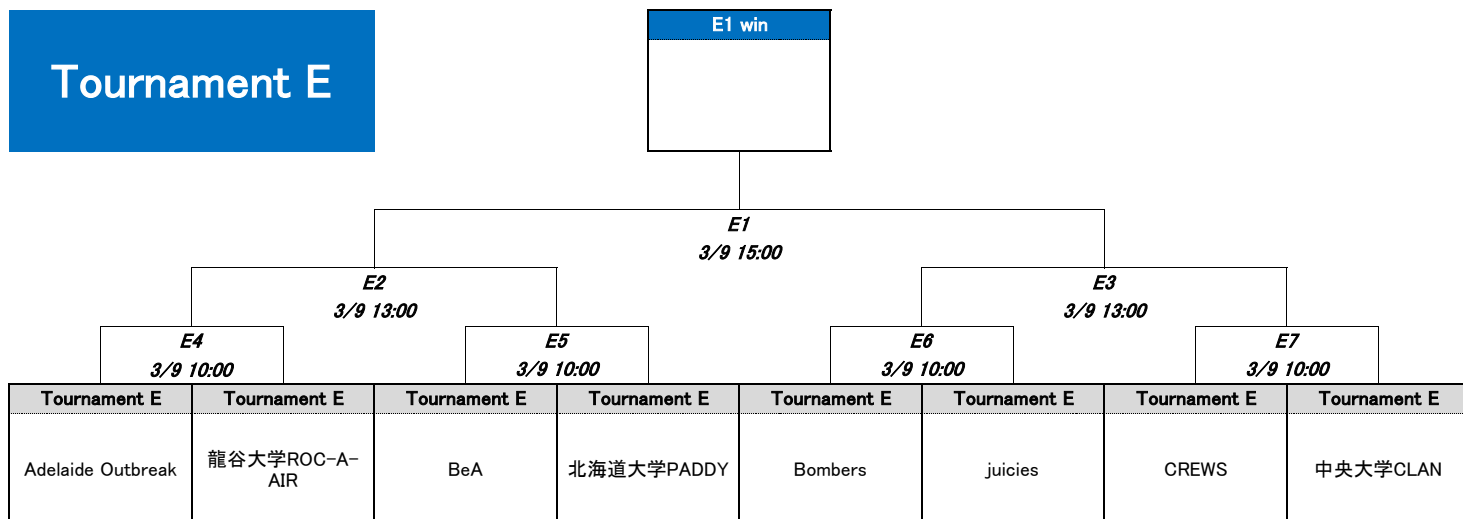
Tournament E

E1 win

E1
3/9 15:00

E2
3/9 13:00

E3
3/9 13:00

E4
3/9 10:00

E5
3/9 10:00

E6
3/9 10:00

E7
3/9 10:00

| Tournament E | Tournament E | Tournament E | Tournament E | Tournament E | Tournament E | Tournament E | Tournament E |
|---|---|---|---|---|---|---|---|
| Adelaide Outbreak | 龍谷大学ROC-A-AIR | BeA | 北海道大学PADDY | Bombers | juicies | CREWS | 中央大学CLAN |